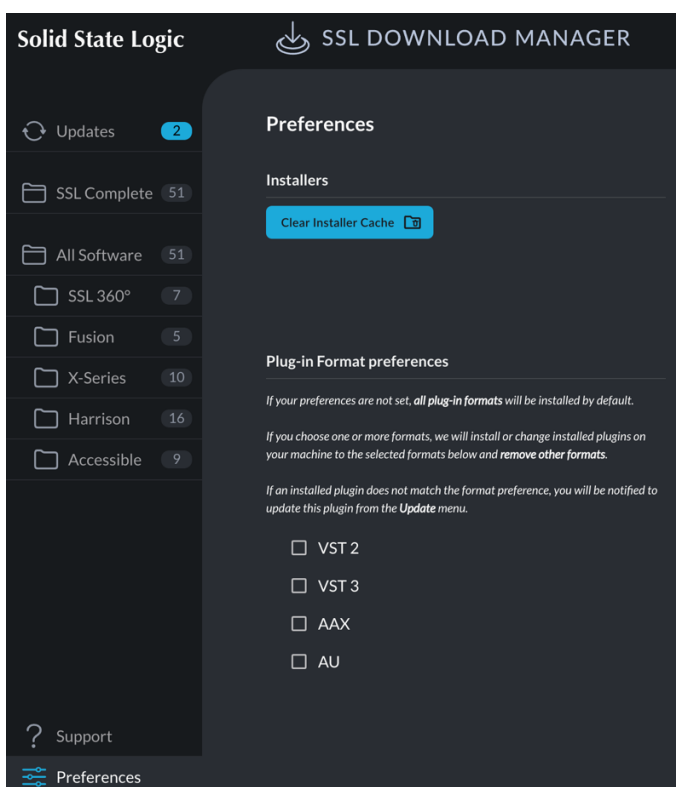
Solid State Logic

SSL DOWNLOAD MANAGER

Updates 2

SSL Complete 51

All Software 51

SSL 360° 7

Fusion 5

X-Series 10

Harrison 16

Accessible 9

Support

Preferences

Preferences

Installers

Clear Installer Cache

Plug-in Format preferences

If your preferences are not set, all plug-in formats will be installed by default.

If you choose one or more formats, we will install or change installed plugins on your machine to the selected formats below and remove other formats.

If an installed plugin does not match the format preference, you will be notified to update this plugin from the Update menu.

☐ VST 2

☐ VST 3

☐ AAX

☐ AU